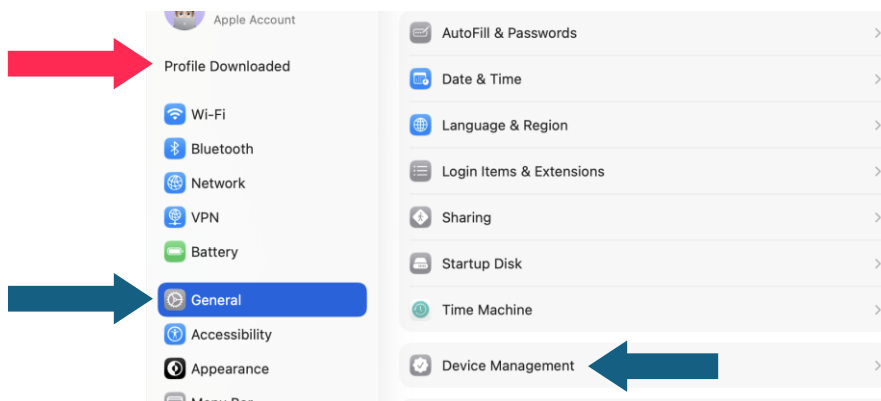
Apple Account

Profile Downloaded

Wi-Fi

Bluetooth

Network

VPN

Battery

General

Accessibility

Appearance

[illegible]

AutoFill & Passwords

Date & Time

Language & Region

Login Items & Extensions

Sharing

Startup Disk

Time Machine

Device Management